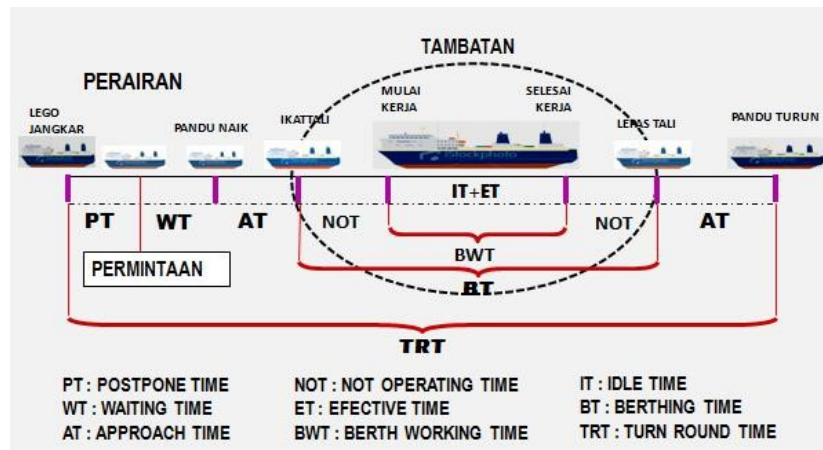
TAMBATAN

PERAIRAN

LEGO JANGKAR

PANDU NAIK

IKAT TALI

MULAI KERJA

SELESAI KERJA

LEPAS TALI

PANDU TURUN

IT+ET

PT

WT

AT

NOT

NOT

AT

PERMINTAAN

BWT

BT

TRT

PT : POSTPONE TIME
WT : WAITING TIME
AT : APPROACH TIME

NOT : NOT OPERATING TIME
ET : EFECTIVE TIME
BWT : BERTH WORKING TIME

IT : IDLE TIME
BT : BERTHING TIME
TRT : TURN ROUND TIME